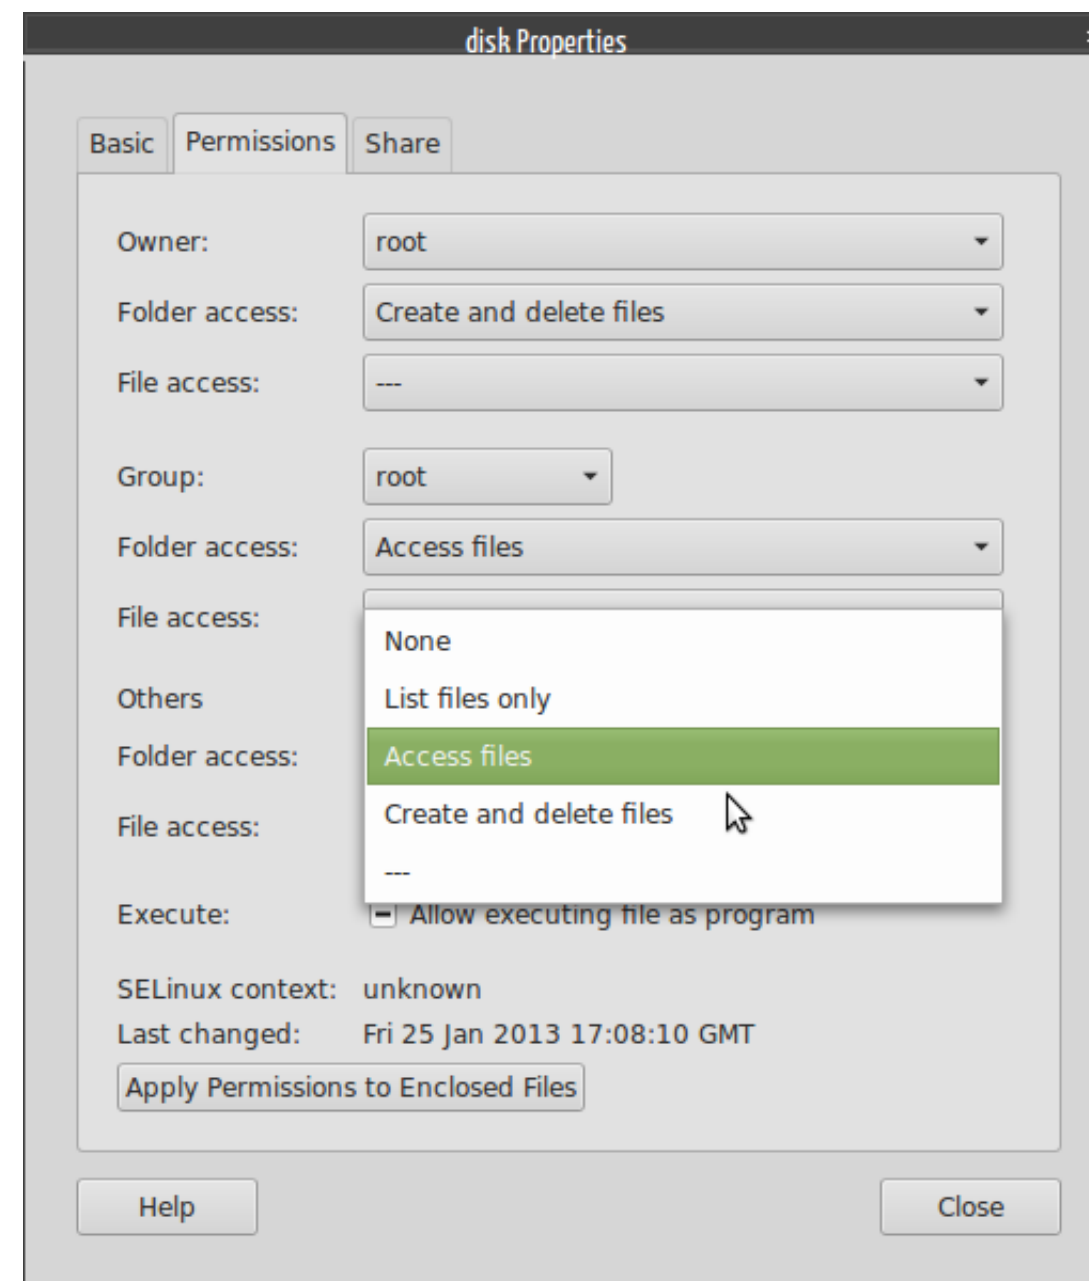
disk Properties

Basic | Permissions | Share

Owner: root
Folder access: Create and delete files
File access: ---

Group: root
Folder access: Access files
File access:

Others
Folder access:
File access:

None
List files only
Access files
Create and delete files
---

Execute: Allow executing file as program

SELinux context: unknown
Last changed: Fri 25 Jan 2013 17:08:10 GMT

Apply Permissions to Enclosed Files

Help

Close